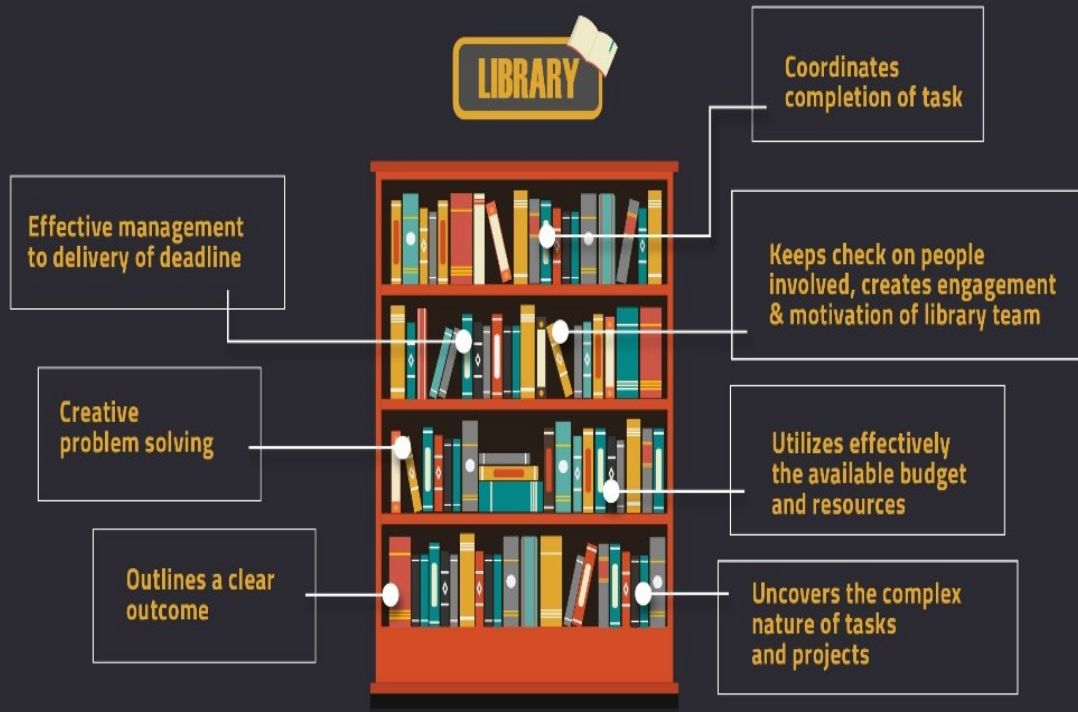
LIBRARY

Coordinates completion of task

Effective management to delivery of deadline

Keeps check on people involved, creates engagement & motivation of library team

Creative problem solving

Utilizes effectively the available budget and resources

Outlines a clear outcome

Uncovers the complex nature of tasks and projects